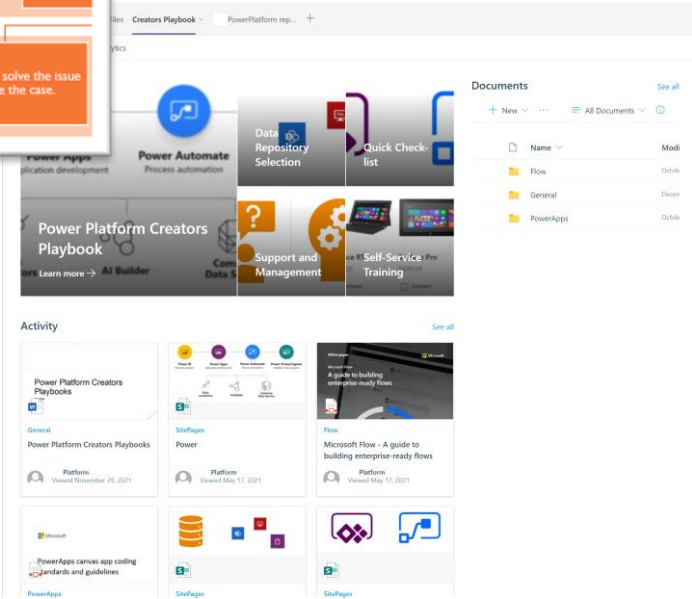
solve the issue
e the case.

Files Creators Playbook PowerPlatform rep... +

ytics

Power Apps
plication development

Power Automate
Process automation

Power Platform Creators Playbook

Learn more →

AI Builder

Data Repository Selection

Quick Check-list

Support and Management

Self-Service Training

Documents
See all

+ New ⌄ ··· All Documents ⌄

Name ⌄
Modi

Flow
Octob

General
Decem

PowerApps
Octob

Activity
See all

Power Platform Creators Playbooks

General
Power Platform Creators Playbooks
Platform
Viewed November 29, 2021

SitePages
Power
Platform
Viewed May 17, 2021

White paper
Microsoft Flow
A guide to building enterprise-ready flows

Flow
Microsoft Flow - A guide to building enterprise-ready flows
Platform
Viewed May 17, 2021

Microsoft
PowerApps canvas app coding standards and guidelines

PowerApps

SitePages

SitePages